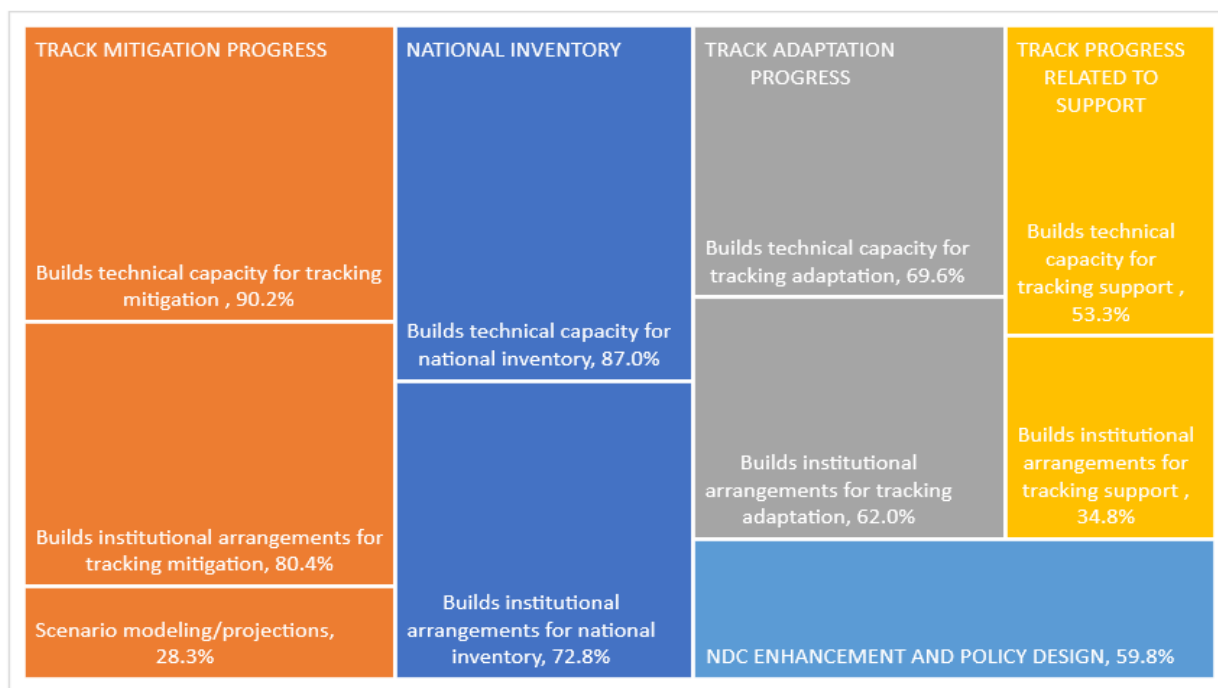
TRACK MITIGATION PROGRESS

Builds technical capacity for tracking mitigation , 90.2%

Builds institutional arrangements for tracking mitigation, 80.4%

Scenario modeling/projections, 28.3%

NATIONAL INVENTORY

Builds technical capacity for national inventory, 87.0%

Builds institutional arrangements for national inventory, 72.8%

TRACK ADAPTATION PROGRESS

Builds technical capacity for tracking adaptation, 69.6%

Builds institutional arrangements for tracking adaptation, 62.0%

TRACK PROGRESS RELATED TO SUPPORT

Builds technical capacity for tracking support , 53.3%

Builds institutional arrangements for tracking support , 34.8%

NDC ENHANCEMENT AND POLICY DESIGN, 59.8%